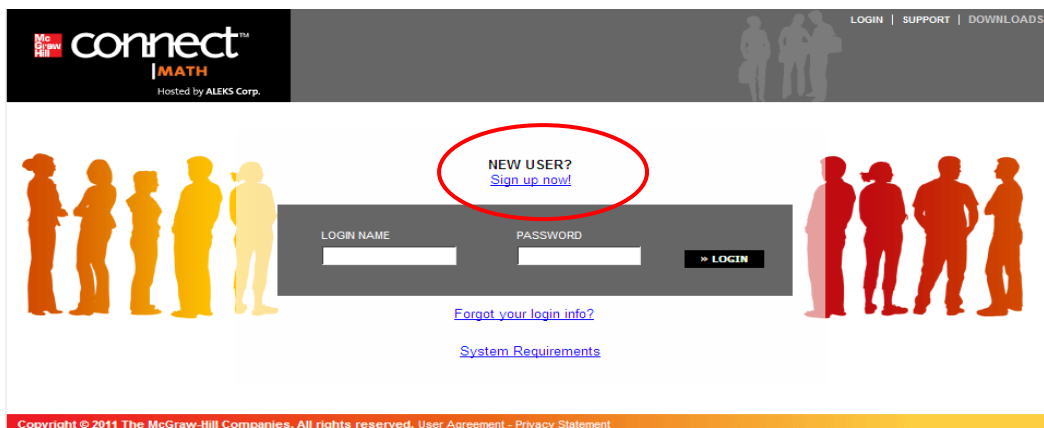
Mc Graw Hill connect™ MATH

Hosted by ALEKS Corp.

LOGIN | SUPPORT | DOWNLOADS

NEW USER?
Sign up now!

LOGIN NAME

PASSWORD

» LOGIN

Forgot your login info?

System Requirements

Copyright © 2011 The McGraw-Hill Companies. All rights reserved. User Agreement - Privacy Statement